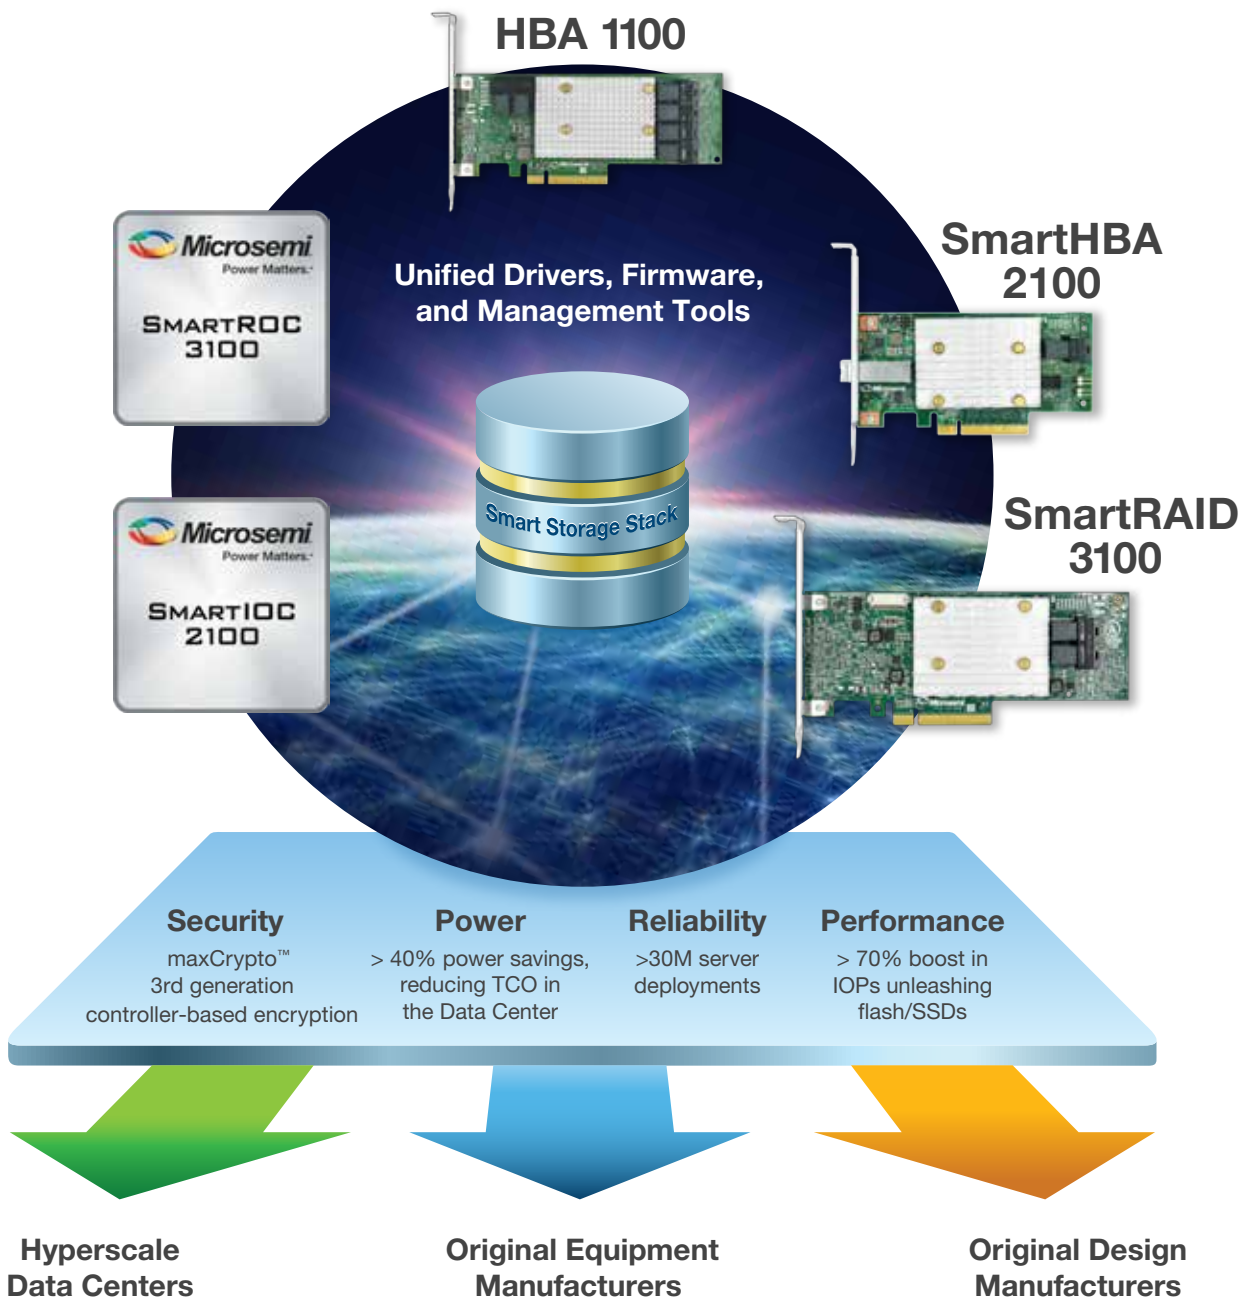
HBA 1100

Microsemi
Power Matters.

SMARTROC
3100

Unified Drivers, Firmware, and Management Tools

SmartHBA
2100

Microsemi
Power Matters.

SMARTIOC
2100

Smart Storage Stack

SmartRAID
3100

Security
maxCrypto™
3rd generation
controller-based encryption

Power
> 40% power savings, reducing TCO in the Data Center

Reliability
>30M server deployments

Performance
> 70% boost in IOPs unleashing flash/SSDs

Hyperscale
Data Centers

Original Equipment
Manufacturers

Original Design
Manufacturers